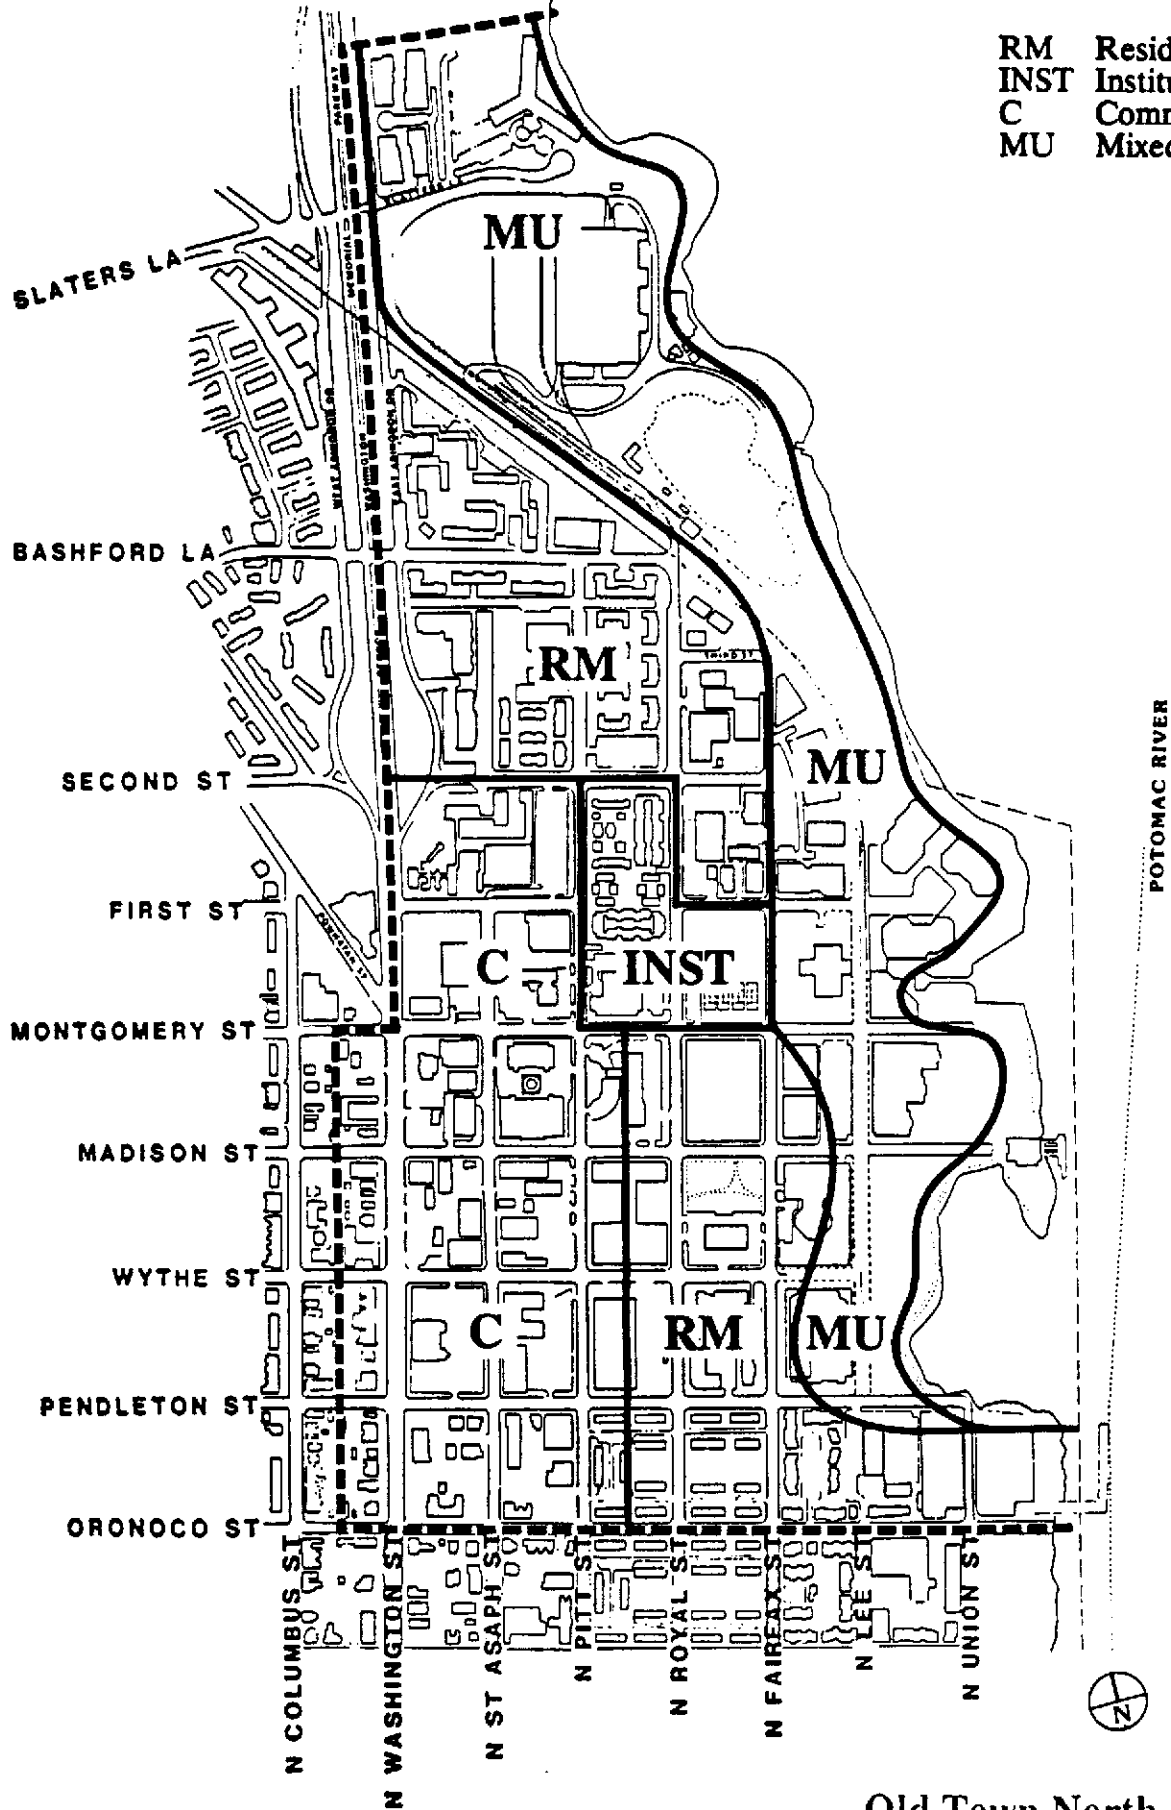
RM Resid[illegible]
INST Institu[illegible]
C Comm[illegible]
MU Mixed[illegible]

MU

SLATERS LA

BASHFORD LA

RM

SECOND ST

MU

POTOMAC RIVER

FIRST ST

C

INST

MONTGOMERY ST

MADISON ST

WYTHE ST

C

RM

MU

PENDLETON ST

ORONOCO ST

N COLUMBUS ST

N WASHINGTON ST

N ST ASAPH ST

N PITT ST

N ROYAL ST

N FAIRFAX ST

N LEE ST

N UNION ST

N

Old Town North